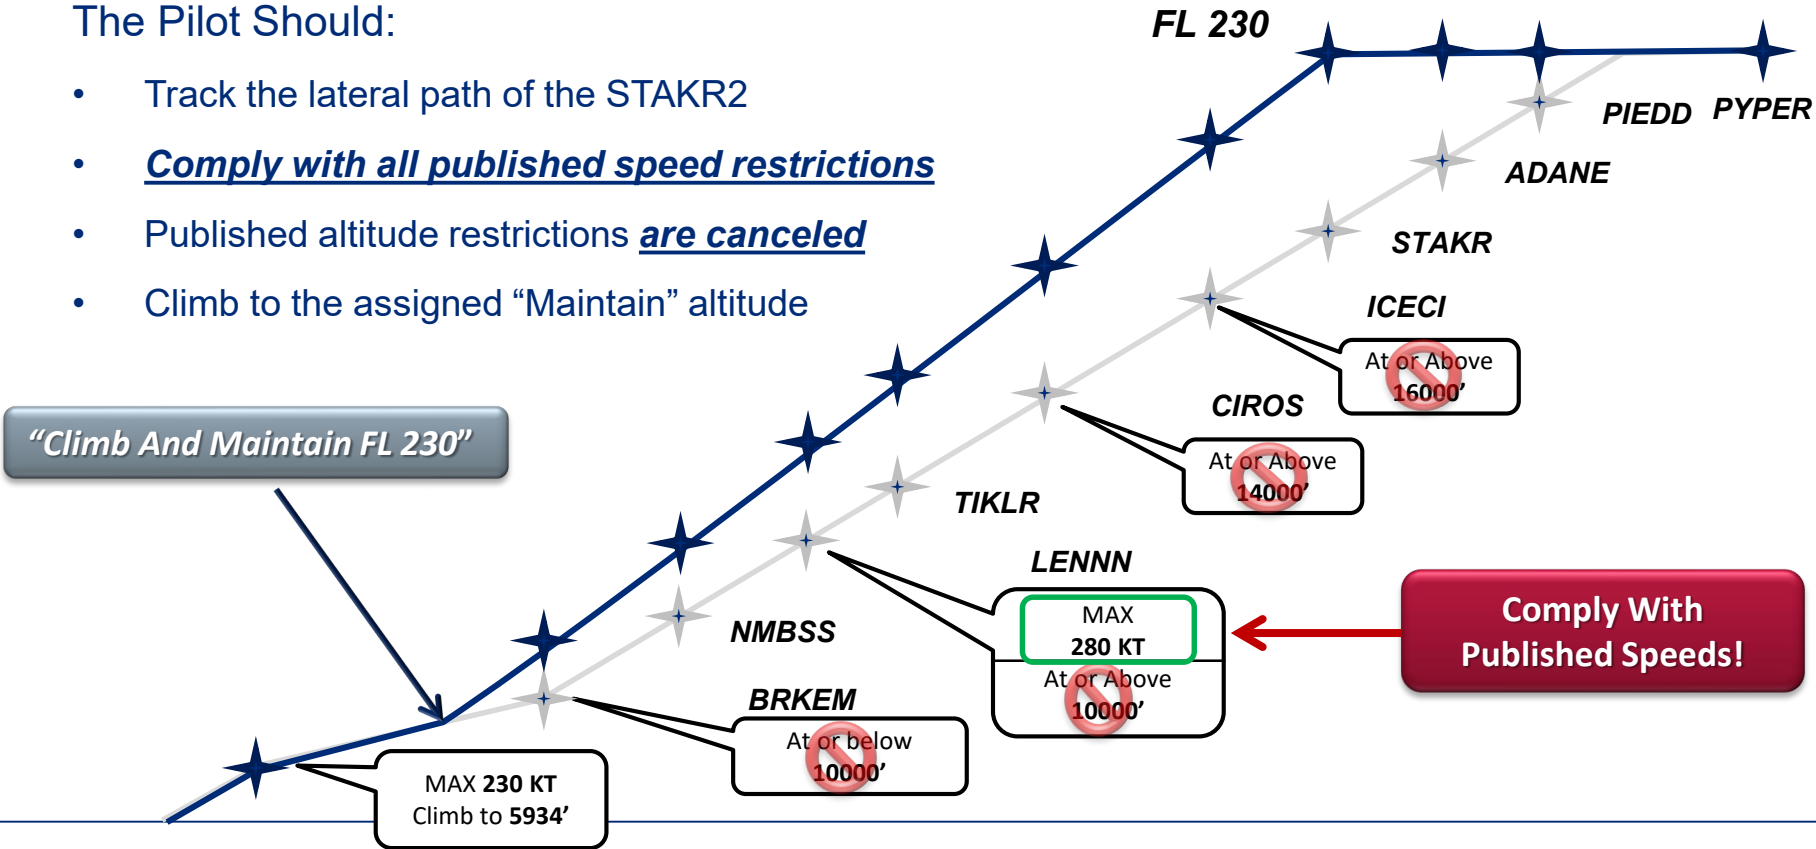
The Pilot Should:

- Track the lateral path of the STAKR2
- Comply with all published speed restrictions
- Published altitude restrictions are canceled
- Climb to the assigned “Maintain” altitude

FL 230

PIEDD PYPER

ADANE

STAKR

ICECI

At or Above 16000’

CIROS

At or Above 14000’

TIKLR

LENNN

MAX 280 KT

At or Above 10000’

Comply With Published Speeds!

NMBSS

BRKEM

At or below 10000’

“Climb And Maintain FL 230”

MAX 230 KT
Climb to 5934’